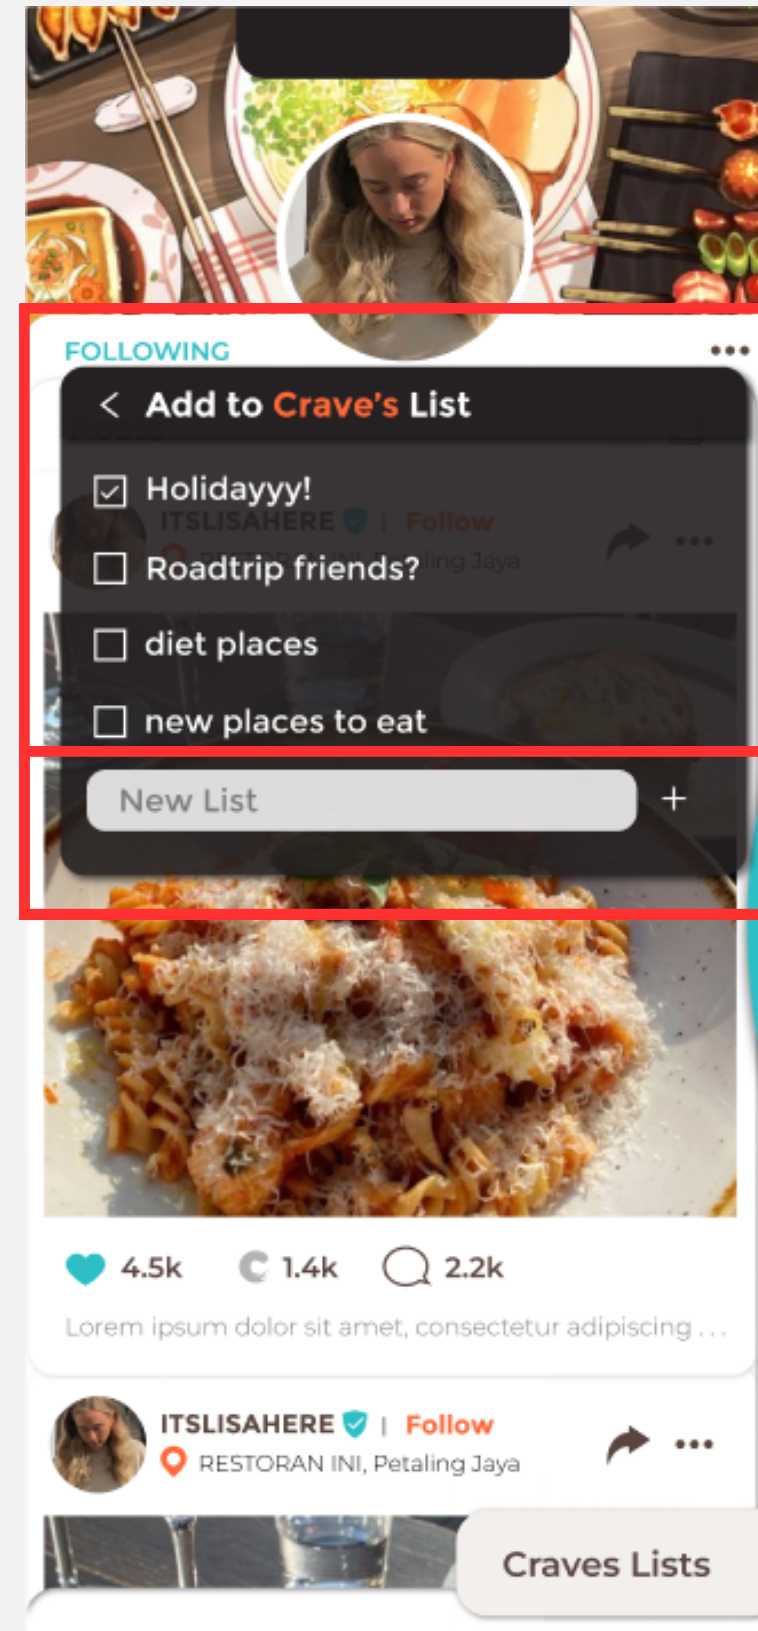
FOLLOWING
•••

< Add to Crave's List

☑ Holidayyy!

☐ Roadtrip friends?

☐ diet places

☐ new places to eat

New List
+

4.5k 1.4k 2.2k

Lorem ipsum dolor sit amet, consectetur adipiscing . . .

ITSLISAHERE | Follow
RESTORAN INI, Petaling Jaya
•••

Craves Lists